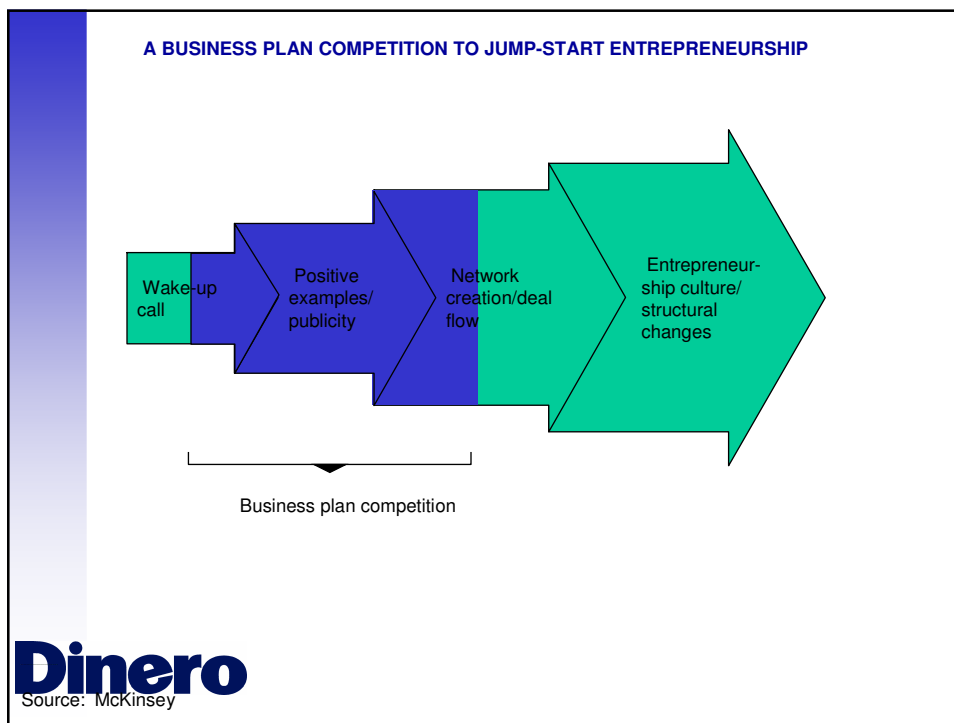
A BUSINESS PLAN COMPETITION TO JUMP-START ENTREPRENEURSHIP

Wake-up call

Positive examples/ publicity

Network creation/deal flow

Entrepreneurship culture/ structural changes

Business plan competition

Dinero

Source: McKinsey